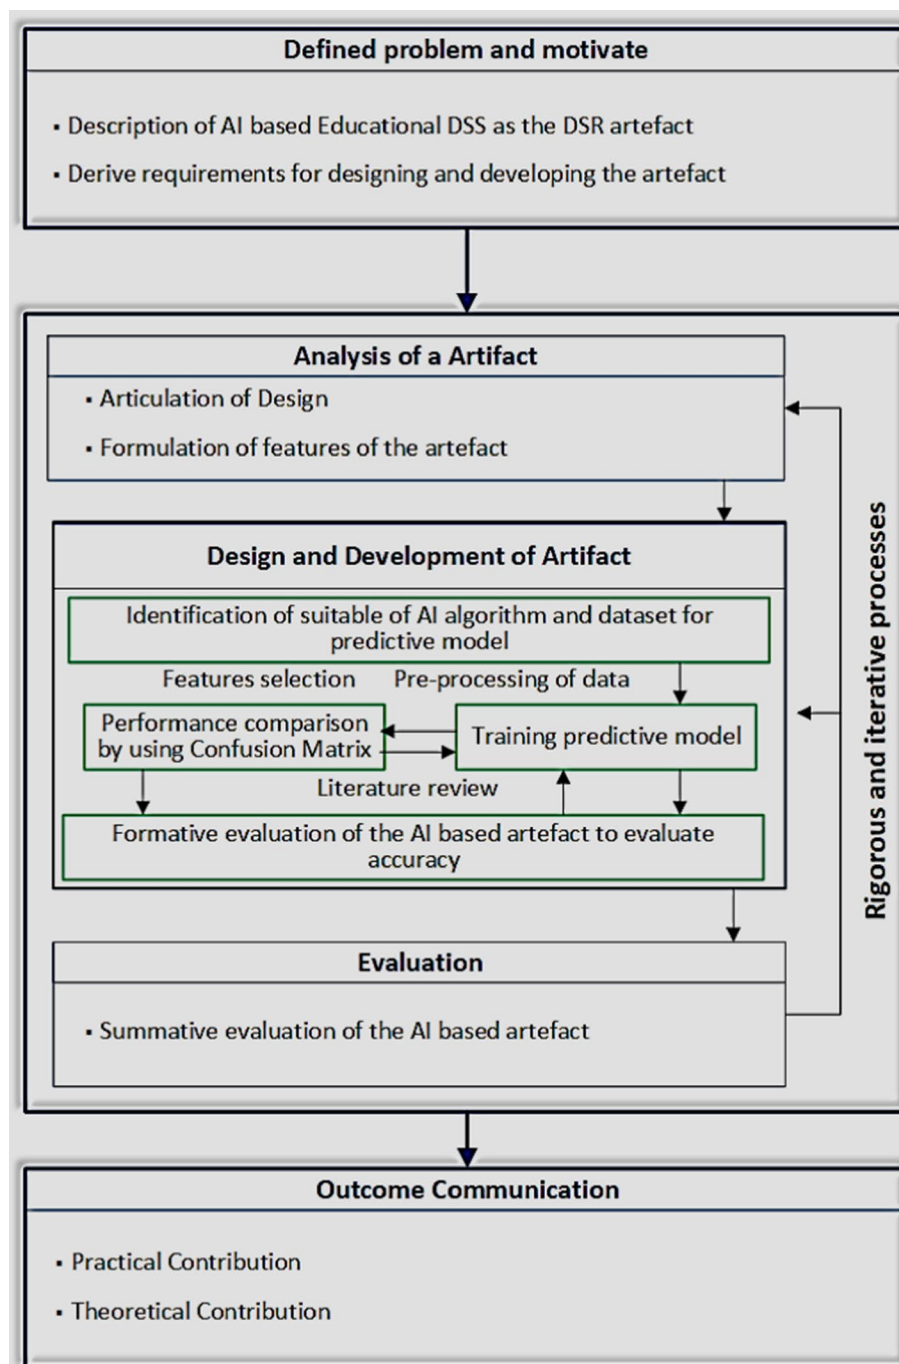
Defined problem and motivate

▪ Description of AI based Educational DSS as the DSR artefact

▪ Derive requirements for designing and developing the artefact

Analysis of a Artifact

▪ Articulation of Design

▪ Formulation of features of the artefact

Design and Development of Artifact

Identification of suitable of AI algorithm and dataset for predictive model

Features selection

Pre-processing of data

Performance comparison by using Confusion Matrix

Training predictive model

Literature review

Formative evaluation of the AI based artefact to evaluate accuracy

Evaluation

▪ Summative evaluation of the AI based artefact

Rigorous and iterative processes

Outcome Communication

▪ Practical Contribution

▪ Theoretical Contribution